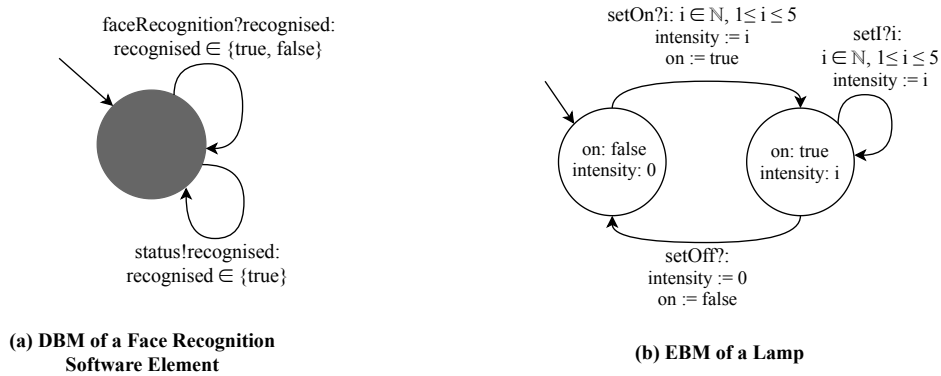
faceRecognition?recognised: recognised $\in$ {true, false}

status!recognised: recognised $\in$ {true}

(a) DBM of a Face Recognition Software Element

setOn?i: $i \in \mathbb{N}$, $1 \leq i \leq 5$
intensity := i
on := true

setI?i:
$i \in \mathbb{N}$, $1 \leq i \leq 5$
intensity := i

on: false
intensity: 0

on: true
intensity: i

setOff?:
intensity := 0
on := false

(b) EBM of a Lamp